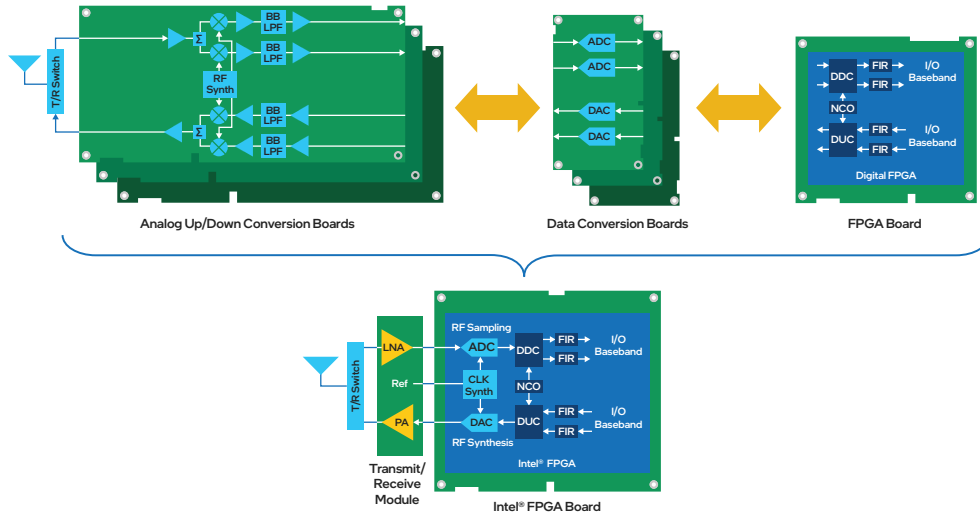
T/R Switch

Σ

BB LPF

BB LPF

RF Synth

Σ

BB LPF

BB LPF

Analog Up/Down Conversion Boards

ADC

ADC

DAC

DAC

Data Conversion Boards

DDC

FIR

FIR

I/O Baseband

NCO

DUC

FIR

FIR

I/O Baseband

Digital FPGA

FPGA Board

T/R Switch

LNA

PA

Transmit/ Receive Module

RF Sampling

ADC

DDC

FIR

FIR

I/O Baseband

Ref

CLK Synth

NCO

DAC

DUC

FIR

FIR

I/O Baseband

RF Synthesis

Intel® FPGA

Intel® FPGA Board